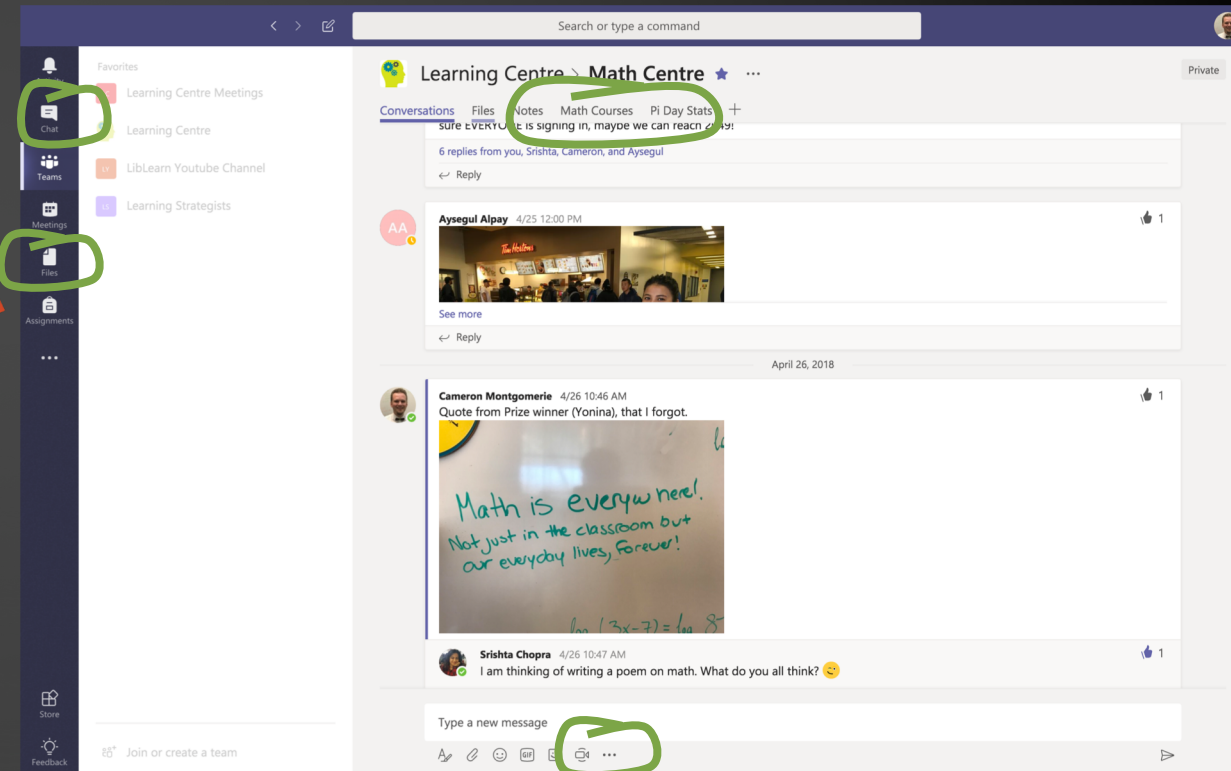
Search or type a command

Chat
Teams
Meetings
Files
Assignments
...
Store
Feedback

Favorites
Learning Centre Meetings
Learning Centre
LL LibLearn Youtube Channel
LS Learning Strategists
Join or create a team

Learning Centre > Math Centre
Private
Conversations Files Notes Math Courses Pi Day Stats +

sure EVERYO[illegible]E is signing in, maybe we can reach 2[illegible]49!
6 replies from you, Srishta, Cameron, and Aysegul
Reply

AA
Aysegul Alpay 4/25 12:00 PM
1
Tim Hortons
See more
Reply

April 26, 2018

Cameron Montgomerie 4/26 10:46 AM
1
Quote from Prize winner (Yonina), that I forgot.
Math is everywhere! Not just in the classroom but our everyday lives, forever!
$\log(3x-7) = \log 8$

Srishta Chopra 4/26 10:47 AM
1
I am thinking of writing a poem on math. What do you all think?

Type a new message
GIF
...